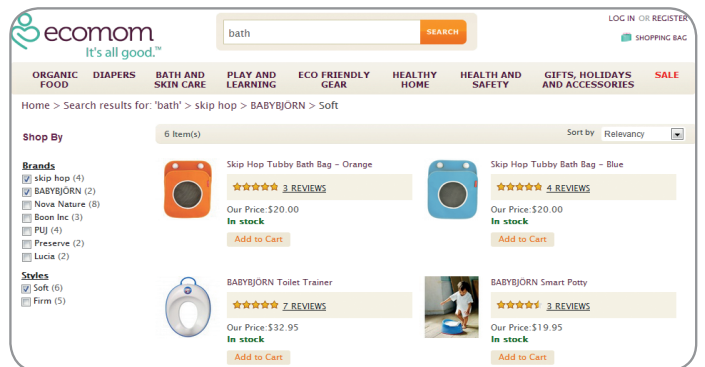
ecomom
It's all good.™

bath SEARCH

LOG IN OR REGISTER
SHOPPING BAG

ORGANIC FOOD | DIAPERS | BATH AND SKIN CARE | PLAY AND LEARNING | ECO FRIENDLY GEAR | HEALTHY HOME | HEALTH AND SAFETY | GIFTS, HOLIDAYS AND ACCESSORIES | SALE

Home > Search results for: 'bath' > skip hop > BABYBJÖRN > Soft

Shop By

6 Item(s)

Sort by Relevancy

Brands
skip hop (4)
BABYBJÖRN (2)
Nova Nature (8)
Boon Inc (3)
PUJ (4)
Preserve (2)
Lucia (2)

Styles
Soft (6)
Firm (5)

Skip Hop Tubby Bath Bag - Orange
3 REVIEWS
Our Price:$20.00
In stock
Add to Cart

Skip Hop Tubby Bath Bag - Blue
4 REVIEWS
Our Price:$20.00
In stock
Add to Cart

BABYBJÖRN Toilet Trainer
7 REVIEWS
Our Price:$32.95
In stock
Add to Cart

BABYBJÖRN Smart Potty
3 REVIEWS
Our Price:$19.95
In stock
Add to Cart